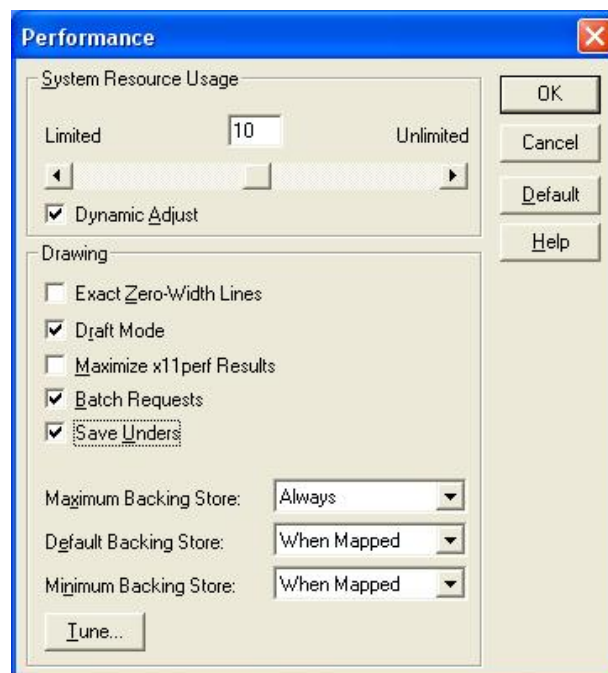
Performance

System Resource Usage

Limited 10 Unlimited

Dynamic Adjust

Drawing

Exact Zero-Width Lines

Draft Mode

Maximize x11perf Results

Batch Requests

Save Unders

Maximum Backing Store: Always

Default Backing Store: When Mapped

Minimum Backing Store: When Mapped

Tune...

OK

Cancel

Default

Help